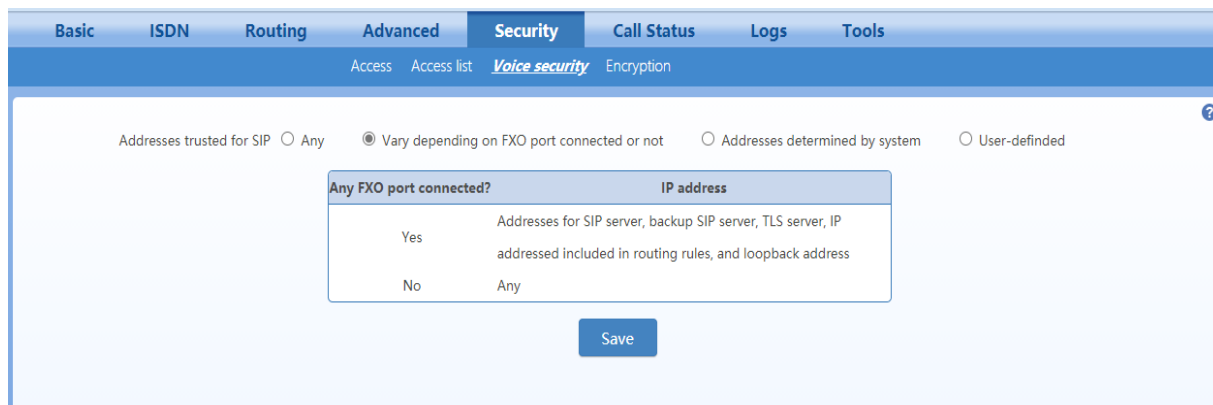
Basic ISDN Routing Advanced Security Call Status Logs Tools

Access Access list Voice security Encryption

?

Addresses trusted for SIP ○ Any ◉ Vary depending on FXO port connected or not ○ Addresses determined by system ○ User-definded

| Any FXO port connected? | IP address |
|---|---|
| Yes | Addresses for SIP server, backup SIP server, TLS server, IP addressed included in routing rules, and loopback address |
| No | Any |

Save